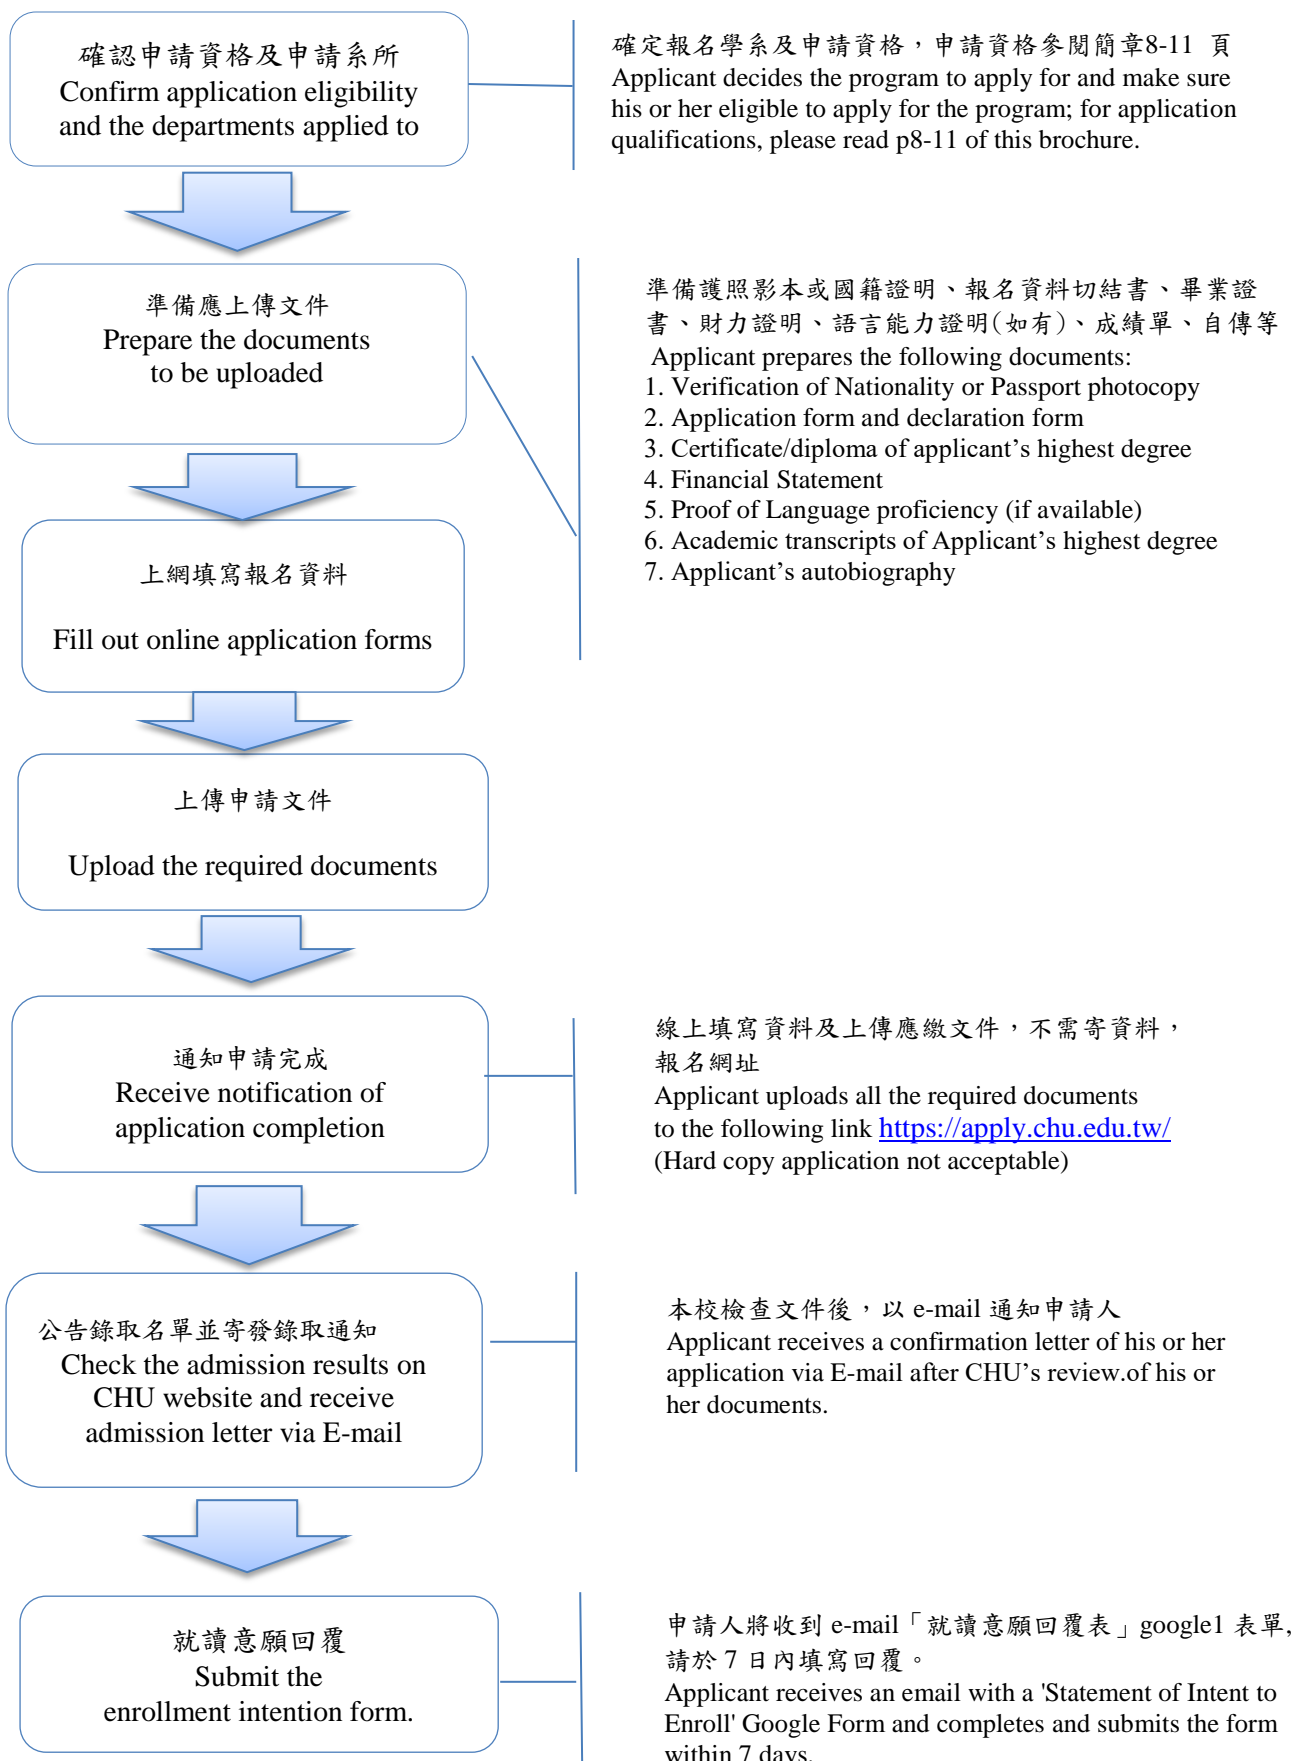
確認申請資格及申請系所
Confirm application eligibility and the departments applied to

確定報名學系及申請資格，申請資格參閱簡章8-11 頁
Applicant decides the program to apply for and make sure his or her eligible to apply for the program; for application qualifications, please read p8-11 of this brochure.

準備應上傳文件
Prepare the documents to be uploaded

準備護照影本或國籍證明、報名資料切結書、畢業證書、財力證明、語言能力證明(如有)、成績單、自傳等
Applicant prepares the following documents:
1. Verification of Nationality or Passport photocopy
2. Application form and declaration form
3. Certificate/diploma of applicant’s highest degree
4. Financial Statement
5. Proof of Language proficiency (if available)
6. Academic transcripts of Applicant’s highest degree
7. Applicant’s autobiography

上網填寫報名資料

Fill out online application forms

上傳申請文件

Upload the required documents

通知申請完成
Receive notification of application completion

線上填寫資料及上傳應繳文件，不需寄資料，報名網址
Applicant uploads all the required documents to the following link https://apply.chu.edu.tw/
(Hard copy application not acceptable)

公告錄取名單並寄發錄取通知
Check the admission results on CHU website and receive admission letter via E-mail

本校檢查文件後，以 e-mail 通知申請人
Applicant receives a confirmation letter of his or her application via E-mail after CHU’s review.of his or her documents.

就讀意願回覆
Submit the enrollment intention form.

申請人將收到 e-mail「就讀意願回覆表」google1 表單，請於 7 日內填寫回覆。
Applicant receives an email with a 'Statement of Intent to Enroll' Google Form and completes and submits the form within 7 days.